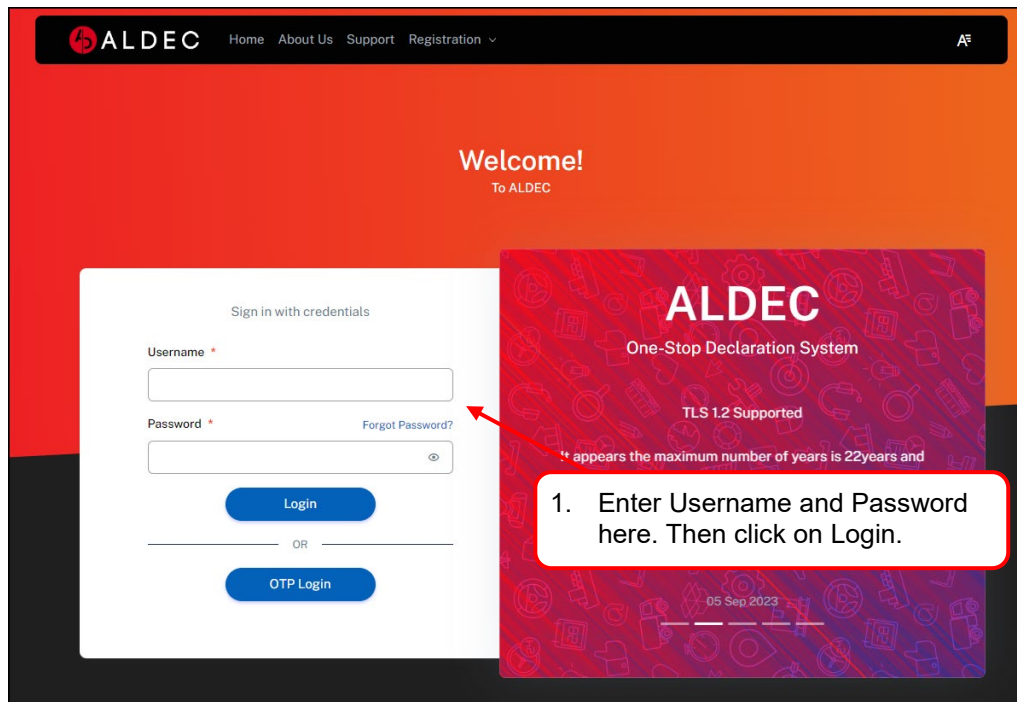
ALDEC Home About Us Support Registration

Welcome!
To ALDEC

Sign in with credentials

Username *

Password * Forgot Password?

Login

OR

OTP Login

ALDEC
One-Stop Declaration System

TLS 1.2 Supported

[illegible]t appears the maximum number of years is 22years and

1. Enter Username and Password here. Then click on Login.

05 Sep 2023